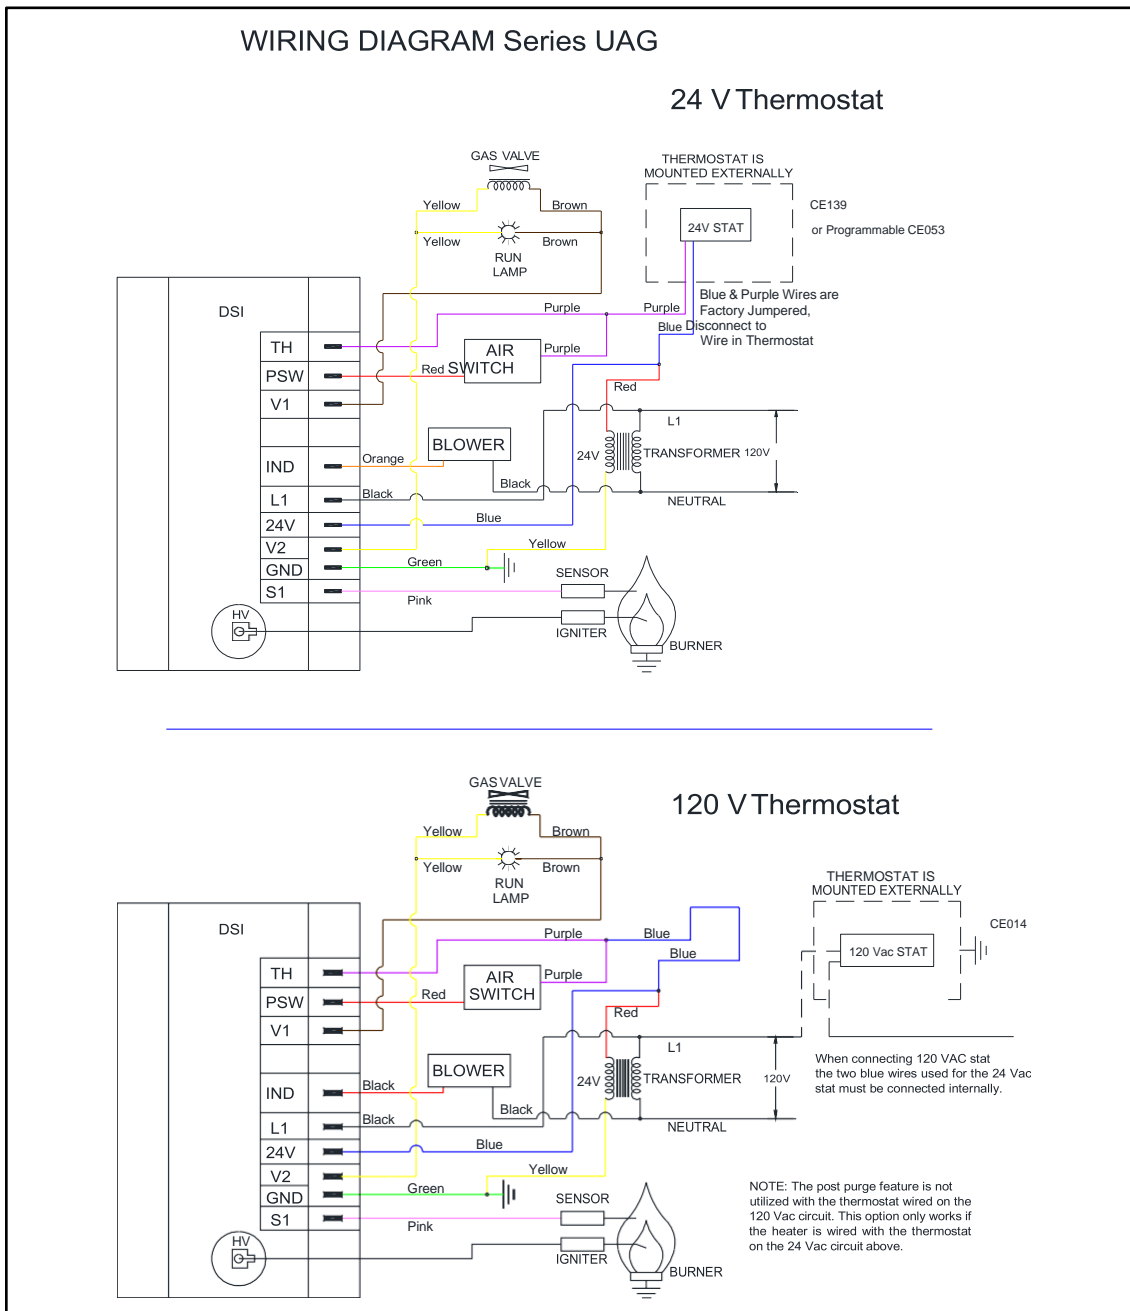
WIRING DIAGRAM Series UAG

24 V Thermostat

GAS VALVE

THERMOSTAT IS MOUNTED EXTERNALLY

CE139

24V STAT

or Programmable CE053

Yellow

Brown

Yellow

Brown

RUN LAMP

DSI

Purple

Purple

Blue & Purple Wires are Factory Jumpered, Disconnect to Wire in Thermostat

Blue

TH

AIR SWITCH

Purple

PSW

Red

V1

Red

L1

IND

BLOWER

24V

TRANSFORMER

120V

Orange

Black

L1

Black

NEUTRAL

24V

Blue

V2

Yellow

GND

Green

S1

SENSOR

Pink

HV

IGNITER

BURNER

GAS VALVE

120 V Thermostat

Yellow

Brown

Yellow

Brown

THERMOSTAT IS MOUNTED EXTERNALLY

RUN LAMP

CE014

DSI

Purple

Blue

Blue

120 Vac STAT

TH

AIR SWITCH

Purple

PSW

Red

Red

V1

L1

IND

BLOWER

24V

TRANSFORMER

120V

When connecting 120 VAC stat the two blue wires used for the 24 Vac stat must be connected internally.

Black

Black

L1

Black

NEUTRAL

24V

Blue

V2

Yellow

GND

Green

S1

SENSOR

NOTE: The post purge feature is not utilized with the thermostat wired on the 120 Vac circuit. This option only works if the heater is wired with the thermostat on the 24 Vac circuit above.

Pink

HV

IGNITER

BURNER